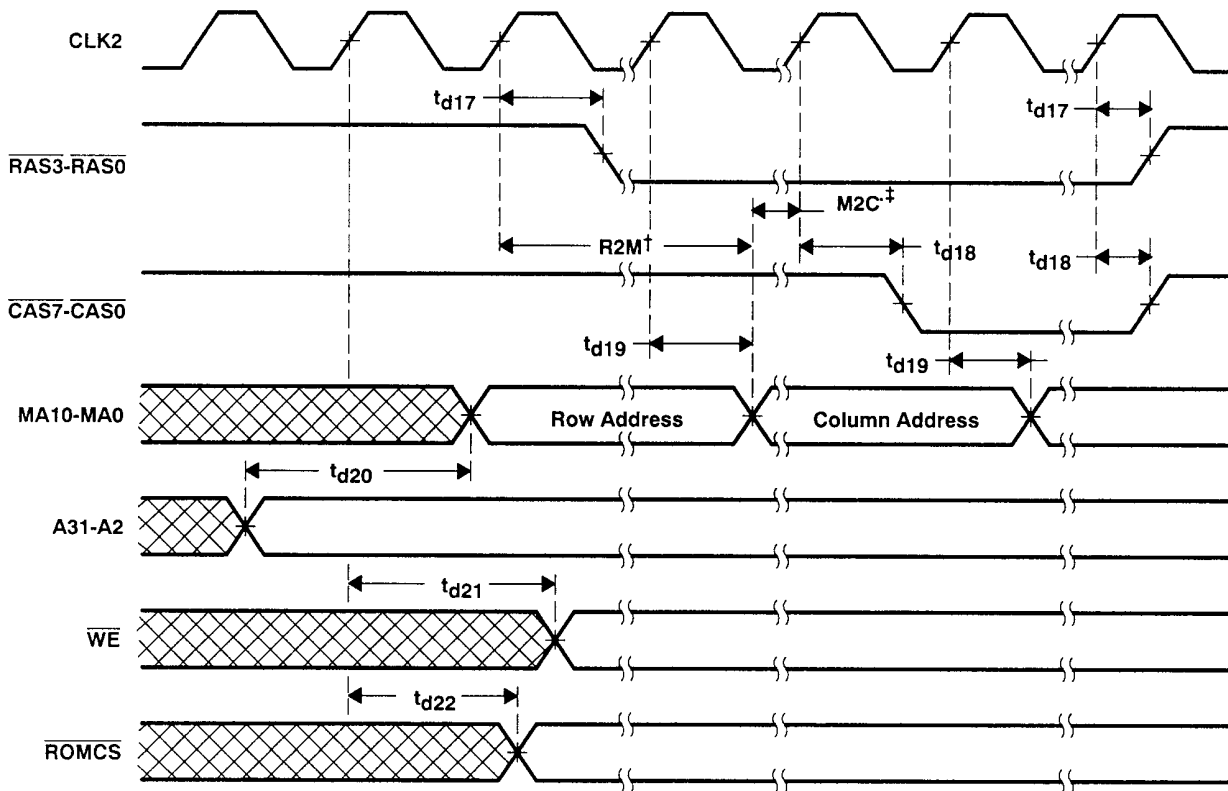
CLK2

$t_{d17}$

$t_{d17}$

$\overline{RAS3}$-$\overline{RAS0}$

M2C$^{\ddagger}$

R2M$^{\dagger}$

$t_{d18}$

$t_{d18}$

$\overline{CAS7}$-$\overline{CAS0}$

$t_{d19}$

$t_{d19}$

MA10-MA0

Row Address

Column Address

$t_{d20}$

A31-A2

$t_{d21}$

$\overline{WE}$

$t_{d22}$

$\overline{ROMCS}$